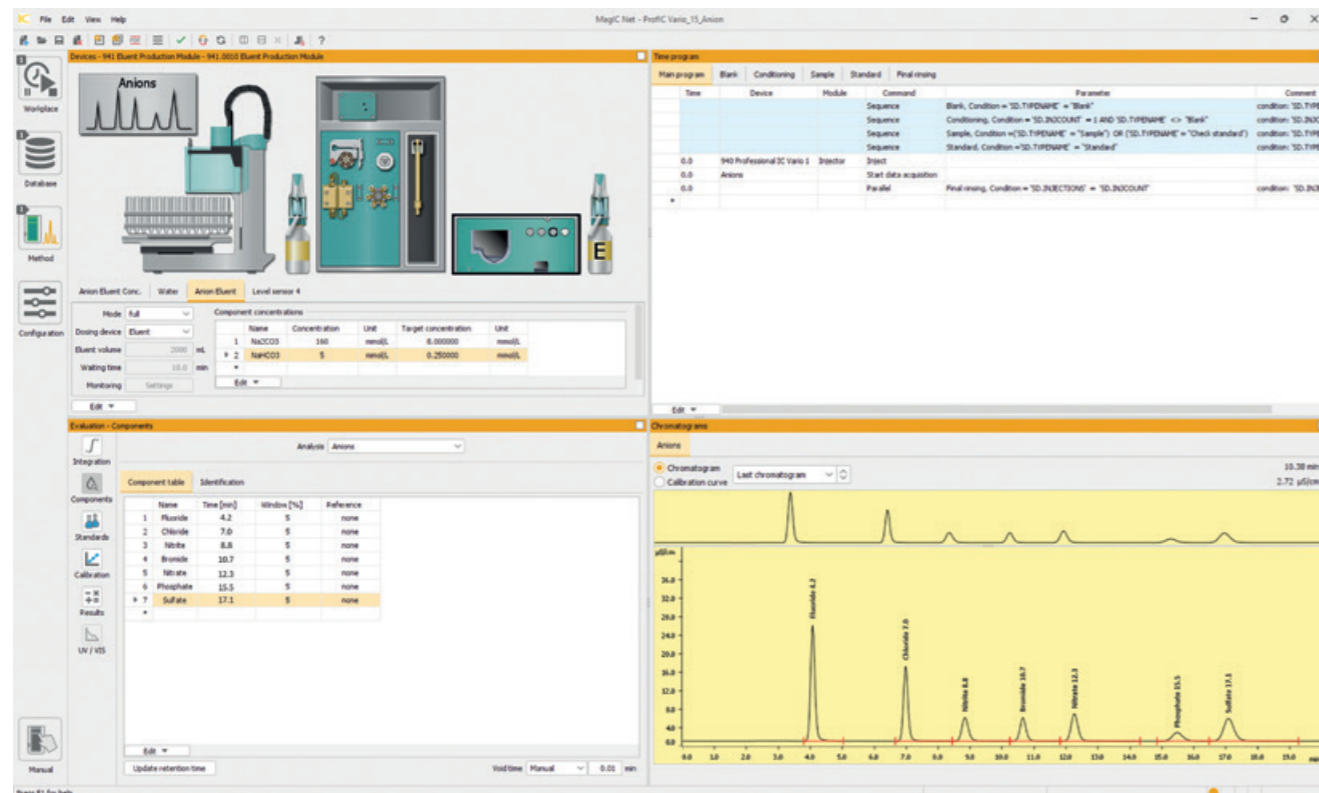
File Edit View Help

MagIC Net - ProfIC Vario_15_Anion

Workplace

Database

Method

Configuration

Manual

Devices - 941 Eluent Production Module - 941.0010 Eluent Production Module

Anions

E

Anion Eluent Conc. | Water | Anion Eluent | Level sensor 4

Mode: full
Dosing device: Eluent
Eluent volume: 2000 mL
Waiting time: 10.0 min
Monitoring: Settings

Component concentrations

| | Name | Concentration | Unit | Target concentration | Unit |
|---|---|---|---|---|---|
| 1 | Na2CO3 | 160 | mmol/L | 6.000000 | mmol/L |
| 2 | NaHCO3 | 5 | mmol/L | 0.250000 | mmol/L |
| * | | | | | |

Edit

Edit

Time program

Main program | Blank | Conditioning | Sample | Standard | Final rinsing

| Time | Device | Module | Command | Parameter | Comment |
|---|---|---|---|---|---|
| | | | Sequence | Blank, Condition = 'SD.TYPENAME' = "Blank" | condition: 'SD.TYPE |
| | | | Sequence | Conditioning, Condition = 'SD.INJCOUNT' = 1 AND 'SD.TYPENAME' <> "Blank" | condition: 'SD.INJC |
| | | | Sequence | Sample, Condition =('SD.TYPENAME' = "Sample") OR ('SD.TYPENAME' = "Check standard") | condition: 'SD.TYPE |
| | | | Sequence | Standard, Condition ='SD.TYPENAME' = "Standard" | condition: 'SD.TYPE |
| 0.0 | 940 Professional IC Vario 1 | Injector | Inject | | |
| 0.0 | Anions | | Start data acquisition | | |
| 0.0 | | | Parallel | Final rinsing, Condition = 'SD.INJECTIONS' = 'SD.INJCOUNT' | condition: 'SD.INJ |

Edit

Evaluation - Components

Integration
Components
Standards
Calibration
Results
UV / VIS

Analysis: Anions

Component table | Identification

| | Name | Time [min] | Window [%] | Reference |
|---|---|---|---|---|
| 1 | Fluoride | 4.2 | 5 | none |
| 2 | Chloride | 7.0 | 5 | none |
| 3 | Nitrite | 8.8 | 5 | none |
| 4 | Bromide | 10.7 | 5 | none |
| 5 | Nitrate | 12.3 | 5 | none |
| 6 | Phosphate | 15.5 | 5 | none |
| 7 | Sulfate | 17.1 | 5 | none |
| * | | | | |

Edit

Update retention time

Void time: Manual 0.01 min

Chromatograms

Anions

Chromatogram
Calibration curve
Last chromatogram

10.38 min
2.72 µS/cm

µS/cm
36.0
32.0
28.0
24.0
20.0
16.0
12.0
8.0
4.0
0.0

Fluoride 4.2
Chloride 7.0
Nitrite 8.8
Bromide 10.7
Nitrate 12.3
Phosphate 15.5
Sulfate 17.1

0.0 1.0 2.0 3.0 4.0 5.0 6.0 7.0 8.0 9.0 10.0 11.0 12.0 13.0 14.0 15.0 16.0 17.0 18.0 19.0

Press F1 for help